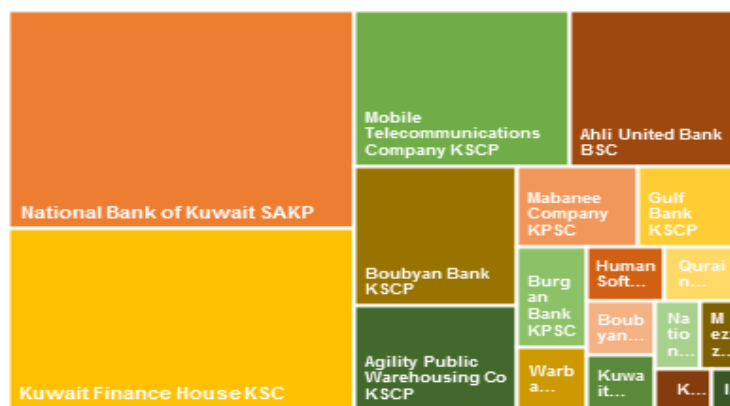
National Bank of Kuwait SAKP

Kuwait Finance House KSC

Mobile Telecommunications Company KSCP

Ahli United Bank BSC

Boubyan Bank KSCP

Mabanee Company KPSC

Gulf Bank KSCP

Burg an Bank KPSC

Human Soft...

Qurai n...

Boub yan...

Na tio n...

M ez z...

Agility Public Warehousing Co KSCP

Warb a...

Kuwa it...

K...

I